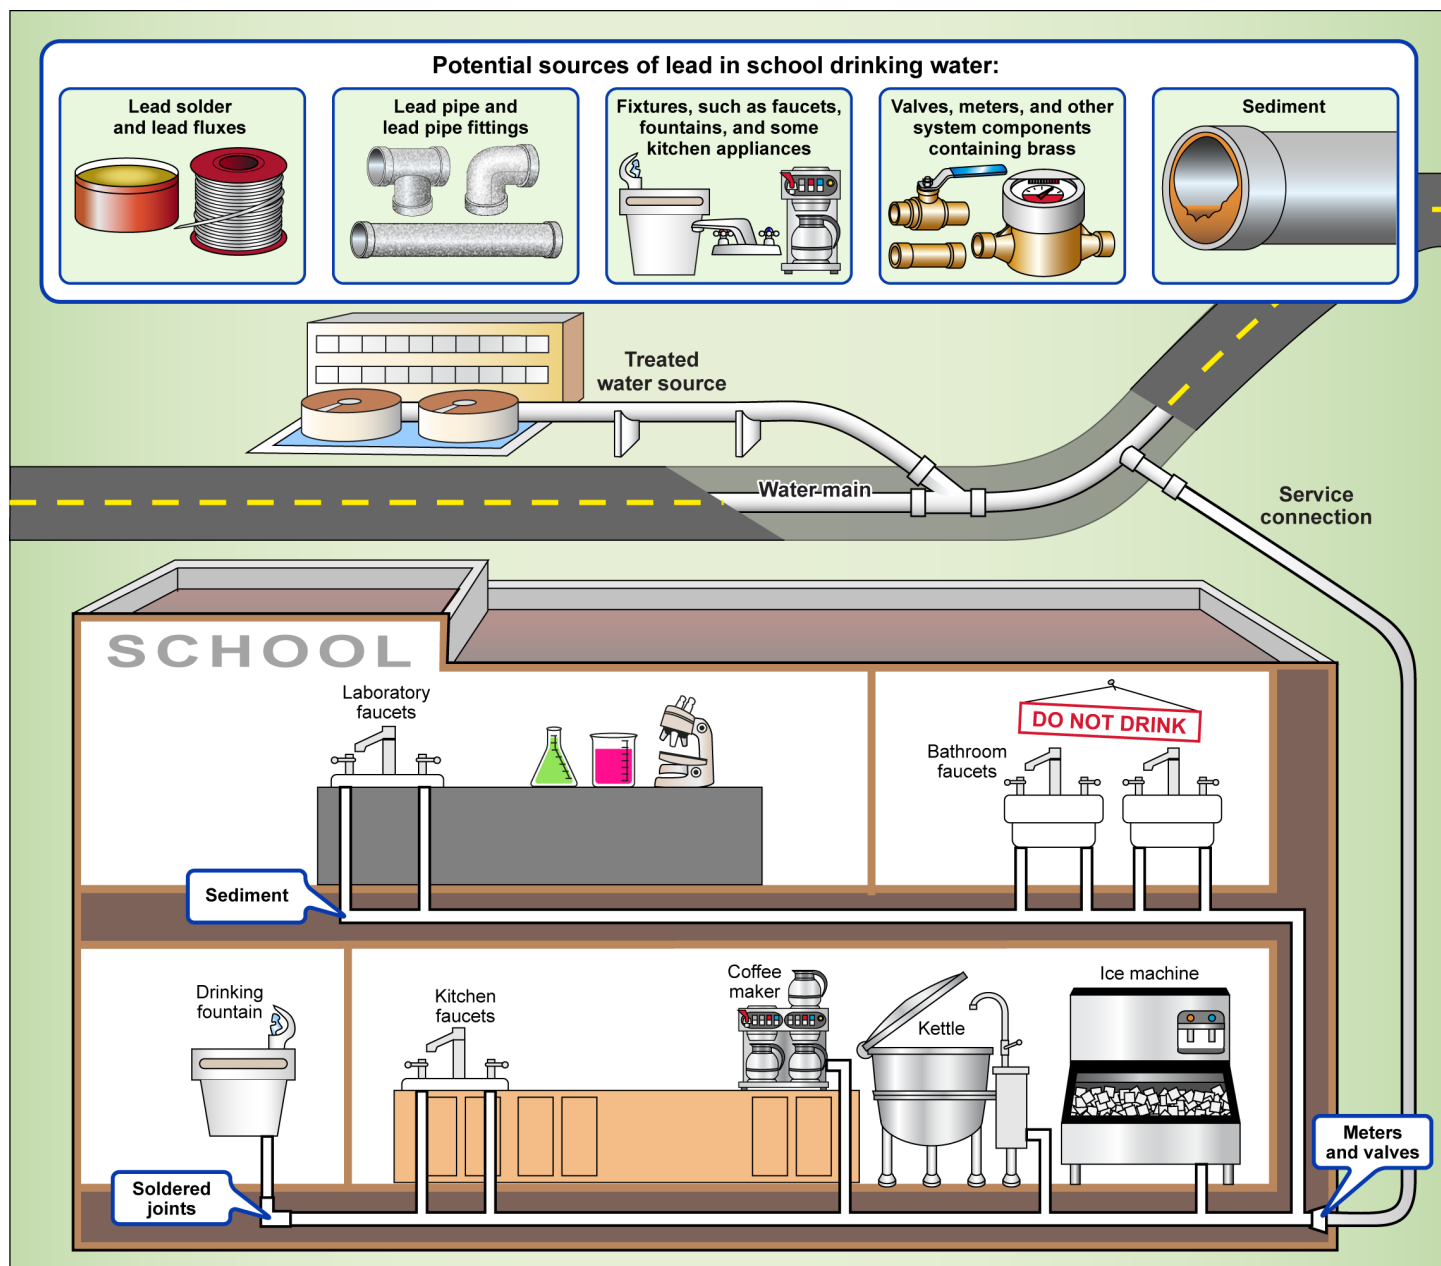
Potential sources of lead in school drinking water:

Lead solder and lead fluxes

Lead pipe and lead pipe fittings

Fixtures, such as faucets, fountains, and some kitchen appliances

Valves, meters, and other system components containing brass

Sediment

Treated water source

Water main

Service connection

SCHOOL

Laboratory faucets

DO NOT DRINK

Bathroom faucets

Sediment

Drinking fountain

Kitchen faucets

Coffee maker

Kettle

Ice machine

Soldered joints

Meters and valves